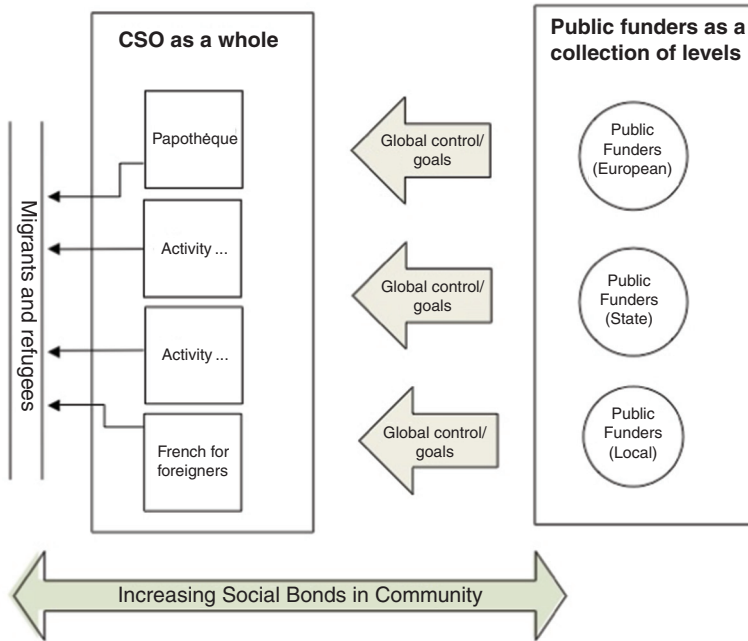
Migrants and refugees

CSO as a whole

Papothèque

Activity ...

Activity ...

French for foreigners

Global control/ goals

Global control/ goals

Global control/ goals

Public funders as a collection of levels

Public Funders (European)

Public Funders (State)

Public Funders (Local)

Increasing Social Bonds in Community